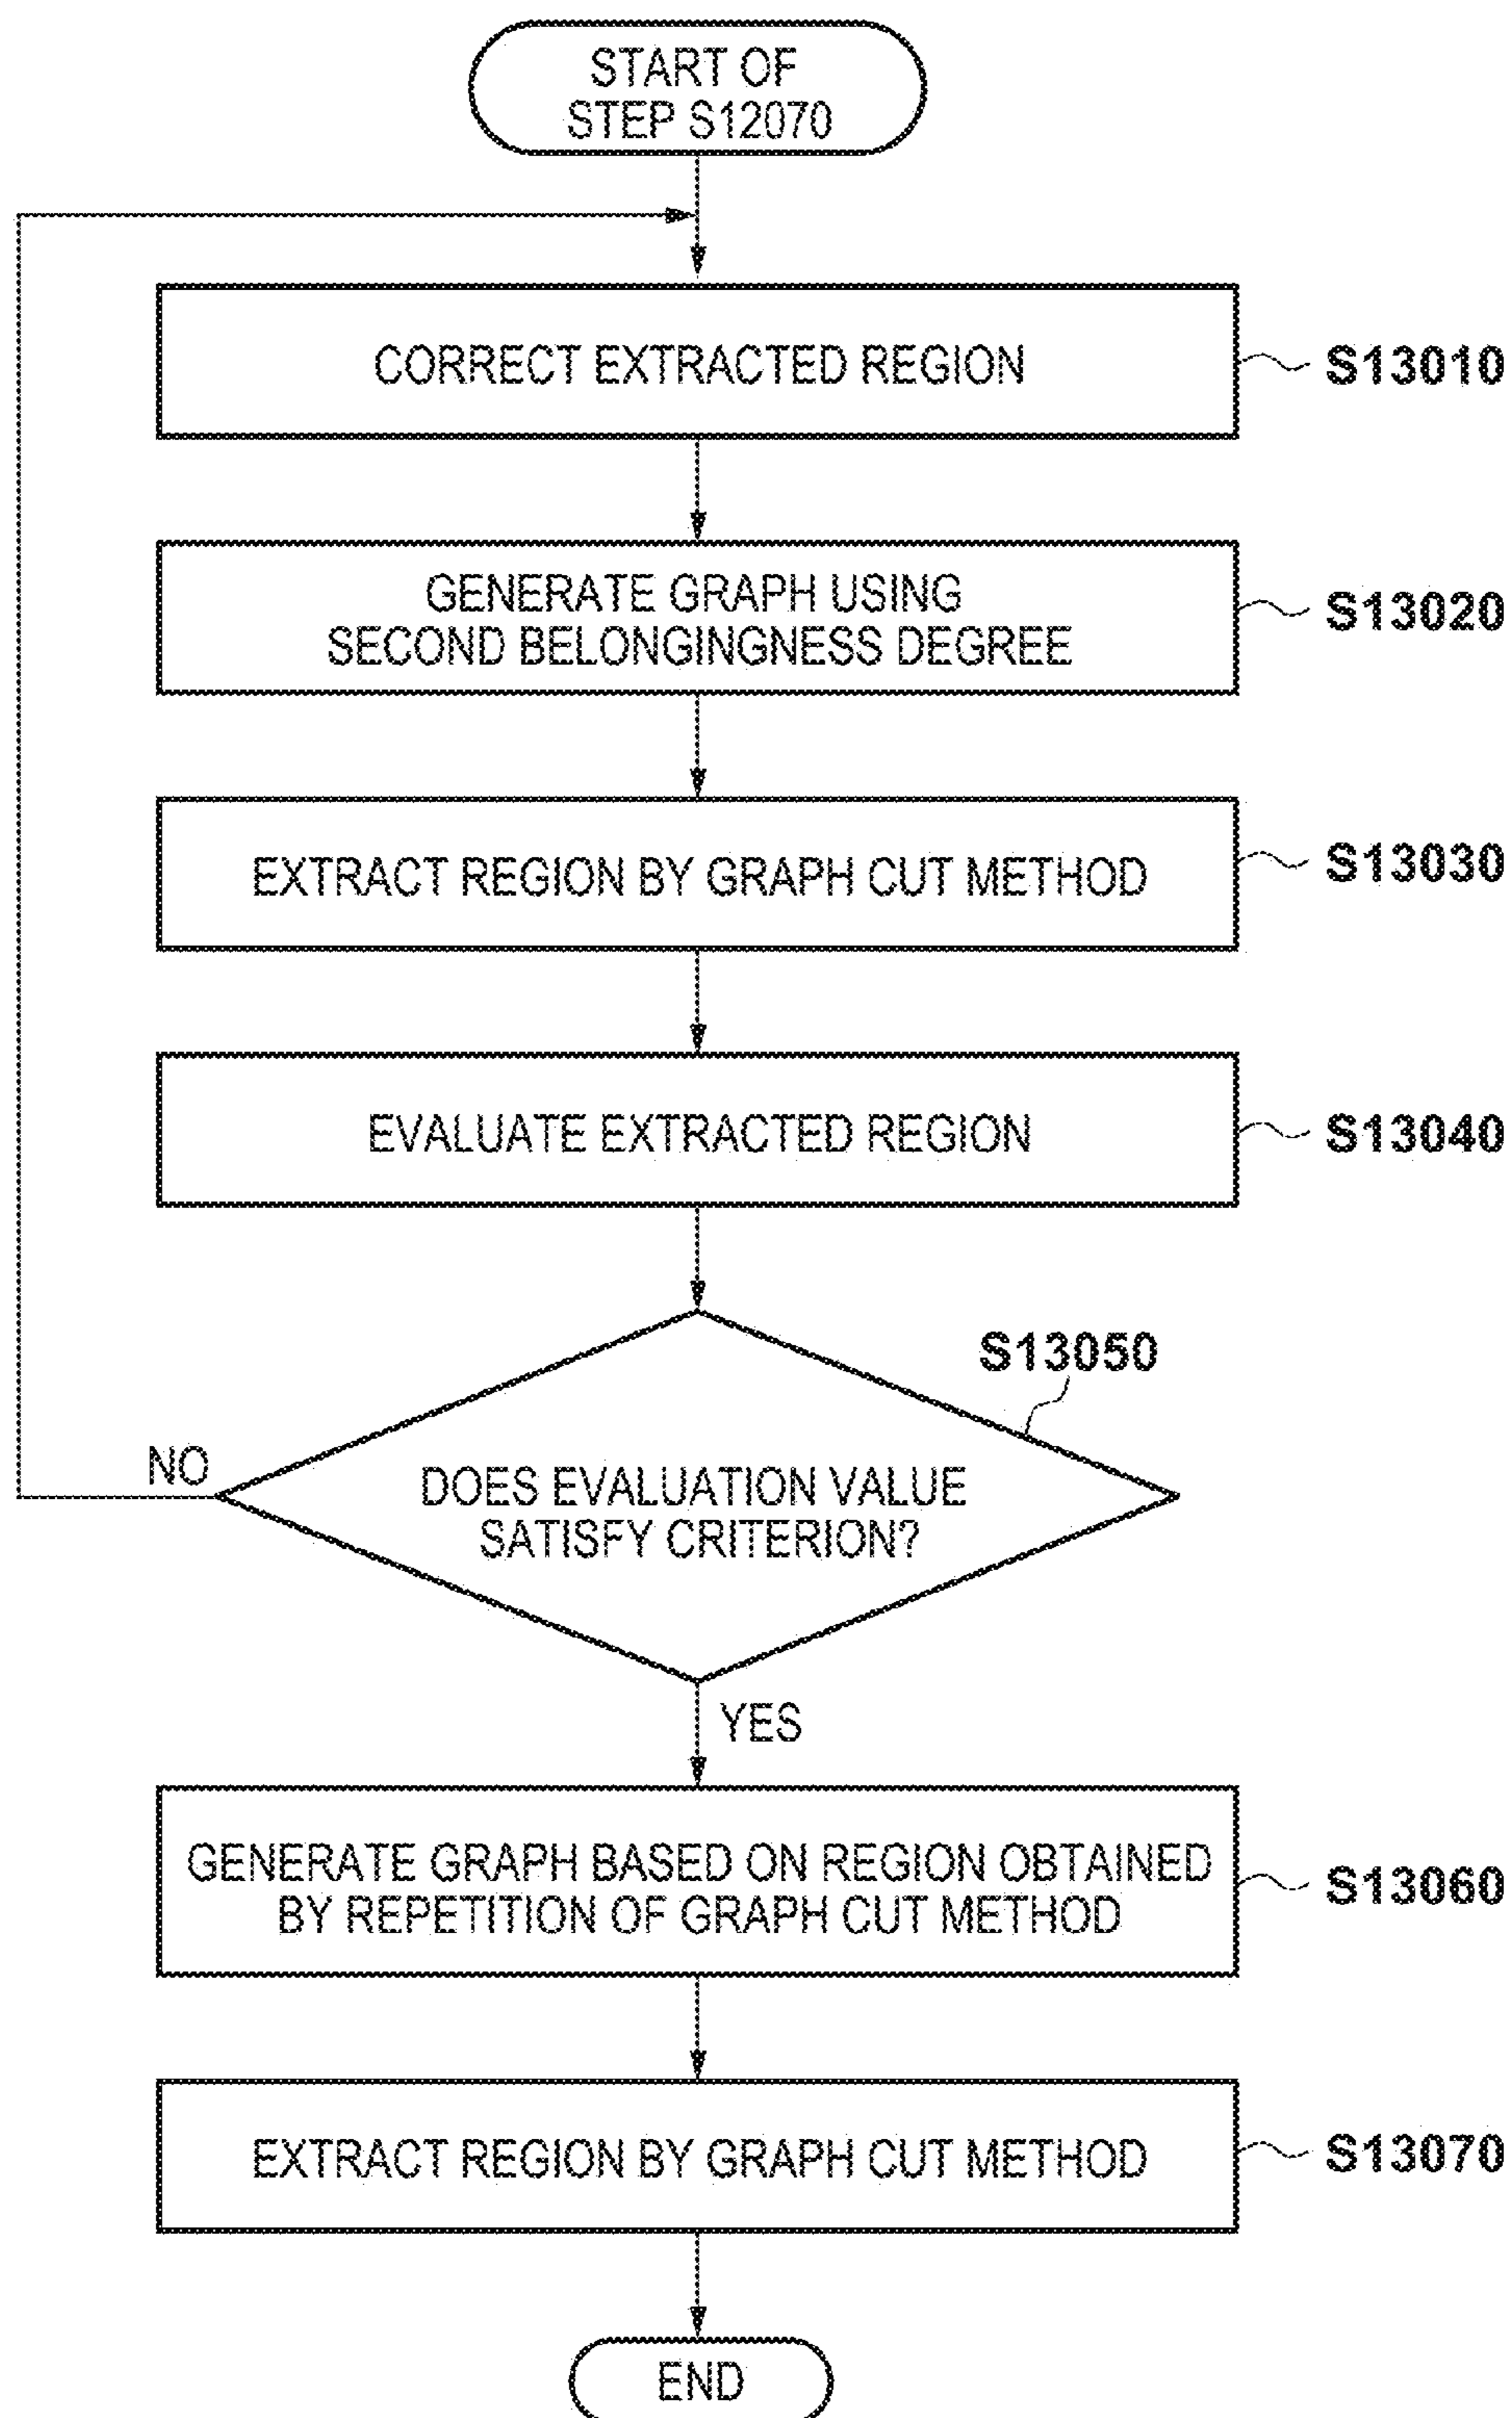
START OF STEP S12070

CORRECT EXTRACTED REGION
S13010

GENERATE GRAPH USING SECOND BELONGINGNESS DEGREE
S13020

EXTRACT REGION BY GRAPH CUT METHOD
S13030

EVALUATE EXTRACTED REGION
S13040

S13050
DOES EVALUATION VALUE SATISFY CRITERION?
NO
YES

GENERATE GRAPH BASED ON REGION OBTAINED BY REPETITION OF GRAPH CUT METHOD
S13060

EXTRACT REGION BY GRAPH CUT METHOD
S13070

END